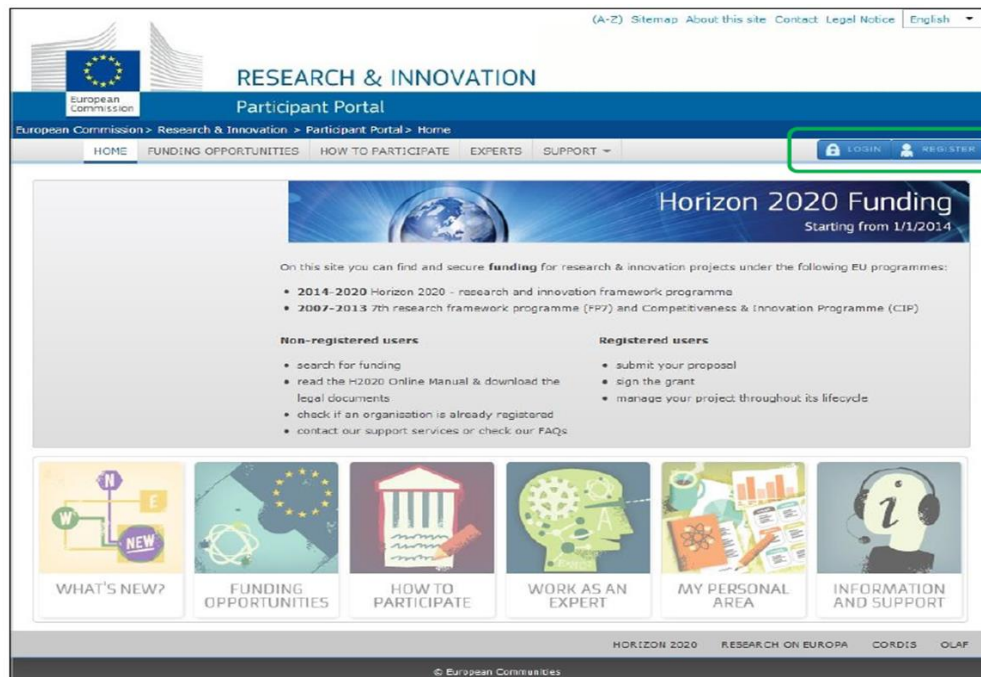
(A-Z) Sitemap About this site Contact Legal Notice English

European Commission

RESEARCH & INNOVATION

Participant Portal

European Commission > Research & Innovation > Participant Portal > Home

HOME FUNDING OPPORTUNITIES HOW TO PARTICIPATE EXPERTS SUPPORT

LOGIN REGISTER

Horizon 2020 Funding
Starting from 1/1/2014

On this site you can find and secure **funding** for research & innovation projects under the following EU programmes:

• **2014-2020** Horizon 2020 - research and innovation framework programme
• **2007-2013** 7th research framework programme (FP7) and Competitiveness & Innovation Programme (CIP)

**Non-registered users**

• search for funding
• read the H2020 Online Manual & download the legal documents
• check if an organisation is already registered
• contact our support services or check our FAQs

**Registered users**

• submit your proposal
• sign the grant
• manage your project throughout its lifecycle

N E W NEW

WHAT'S NEW?

FUNDING OPPORTUNITIES

HOW TO PARTICIPATE

WORK AS AN EXPERT

MY PERSONAL AREA

INFORMATION AND SUPPORT

HORIZON 2020 RESEARCH ON EUROPA CORDIS OLAF

© European Communities